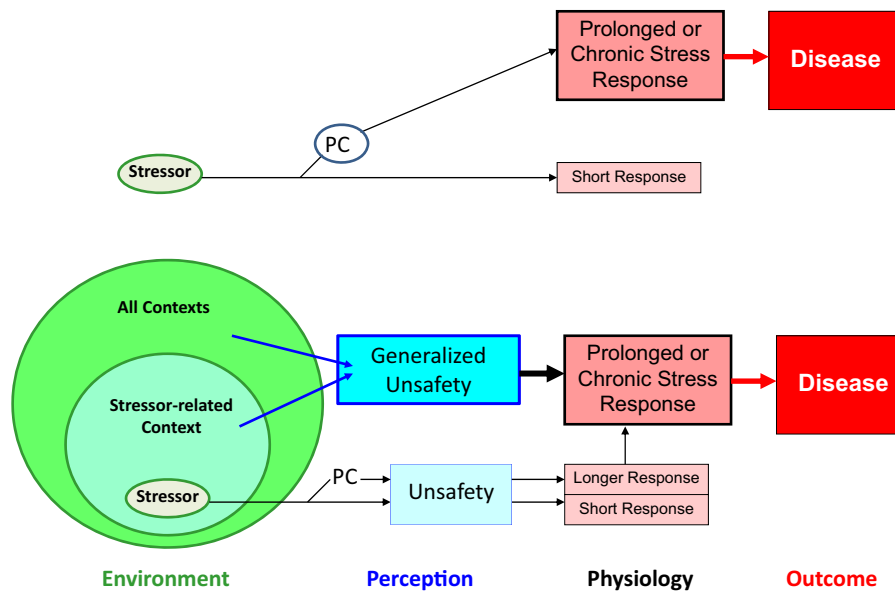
Prolonged or Chronic Stress Response

Disease

PC

Stressor

Short Response

All Contexts

Generalized Unsafety

Prolonged or Chronic Stress Response

Disease

Stressor-related Context

PC

Unsafety

Longer Response

Stressor

Short Response

Environment

Perception

Physiology

Outcome